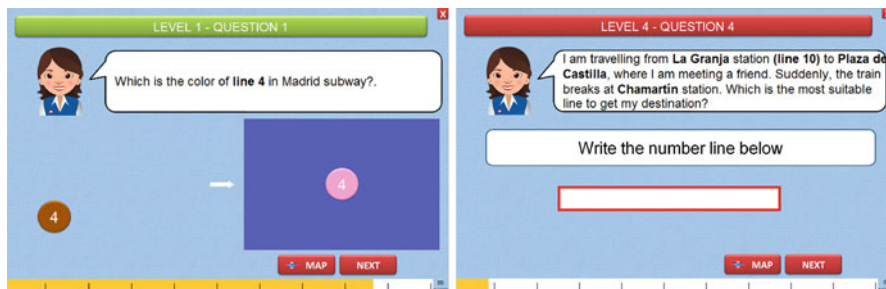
LEVEL 1 - QUESTION 1

X

Which is the color of **line 4** in Madrid subway?.

4

4

MAP

NEXT

LEVEL 4 - QUESTION 4

I am travelling from **La Granja** station **(line 10)** to **Plaza de Castilla**, where I am meeting a friend. Suddenly, the train breaks at **Chamartín** station. Which is the most suitable line to get my destination?

Write the number line below

MAP

NEXT